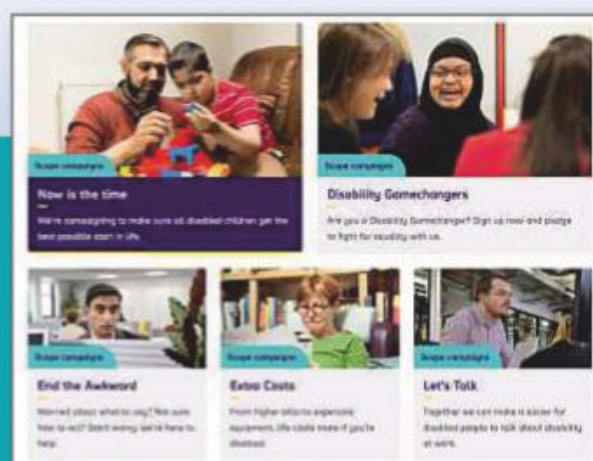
Scope campaigns

Now is the time

We're campaigning to make sure all disabled children get the best possible start in life.

Scope campaigns

Disability Gamechangers

Are you a Disability Gamechanger? Sign up now and pledge to fight for equality with us.

Scope campaigns

End the Awkward

Worried about what to say? Not sure how to act? Don't worry, we're here to help.

Scope campaigns

Extra Costs

From higher bills to expensive equipment, life costs more if you're disabled.

Scope campaigns

Let's Talk

Together we can make it easier for disabled people to talk about disability at work.